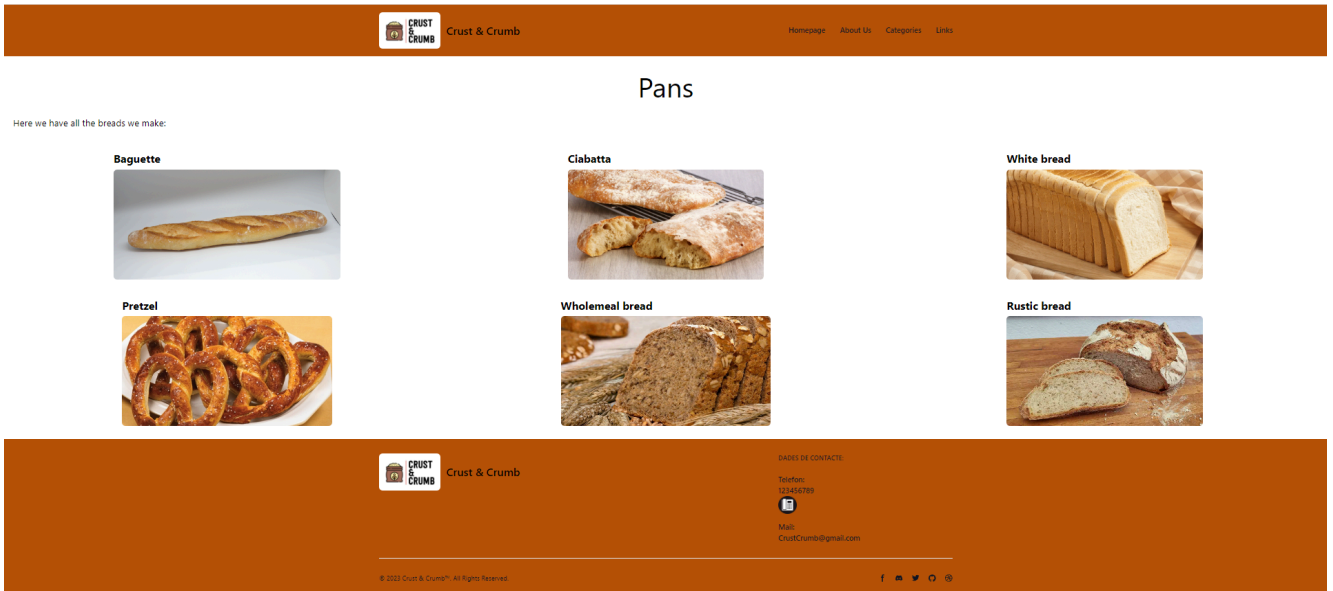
CRUST & CRUMB Crust & Crumb

Homepage About Us Categories Links

Pans

Here we have all the breads we make:

Baguette

Ciabatta

White bread

Pretzel

Wholemeal bread

Rustic bread

CRUST & CRUMB Crust & Crumb

DADES DE CONTACTE:

Telefon:
123456789

Mail:
CrustCrumb@gmail.com

© 2023 Crust & Crumb™. All Rights Reserved.